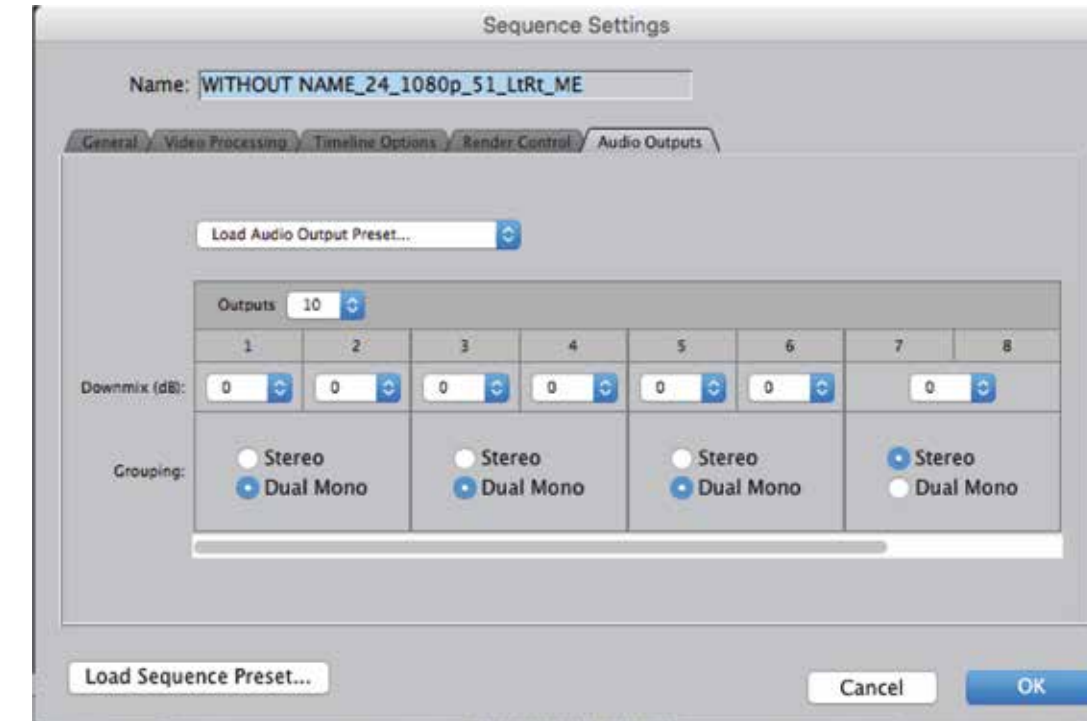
Sequence Settings

Name: WITHOUT NAME_24_1080p_51_LtRt_ME

General | Video Processing | Timeline Options | Render Control | Audio Outputs

Load Audio Output Preset...

Outputs 10

| | 1 | 2 | 3 | 4 | 5 | 6 | 7 | 8 |
|---|---|---|---|---|---|---|---|---|
| Downmix (dB): | 0 | 0 | 0 | 0 | 0 | 0 | 0 | |
| Grouping: | Stereo Dual Mono | | Stereo Dual Mono | | Stereo Dual Mono | | Stereo Dual Mono | |

Load Sequence Preset...

Cancel

OK